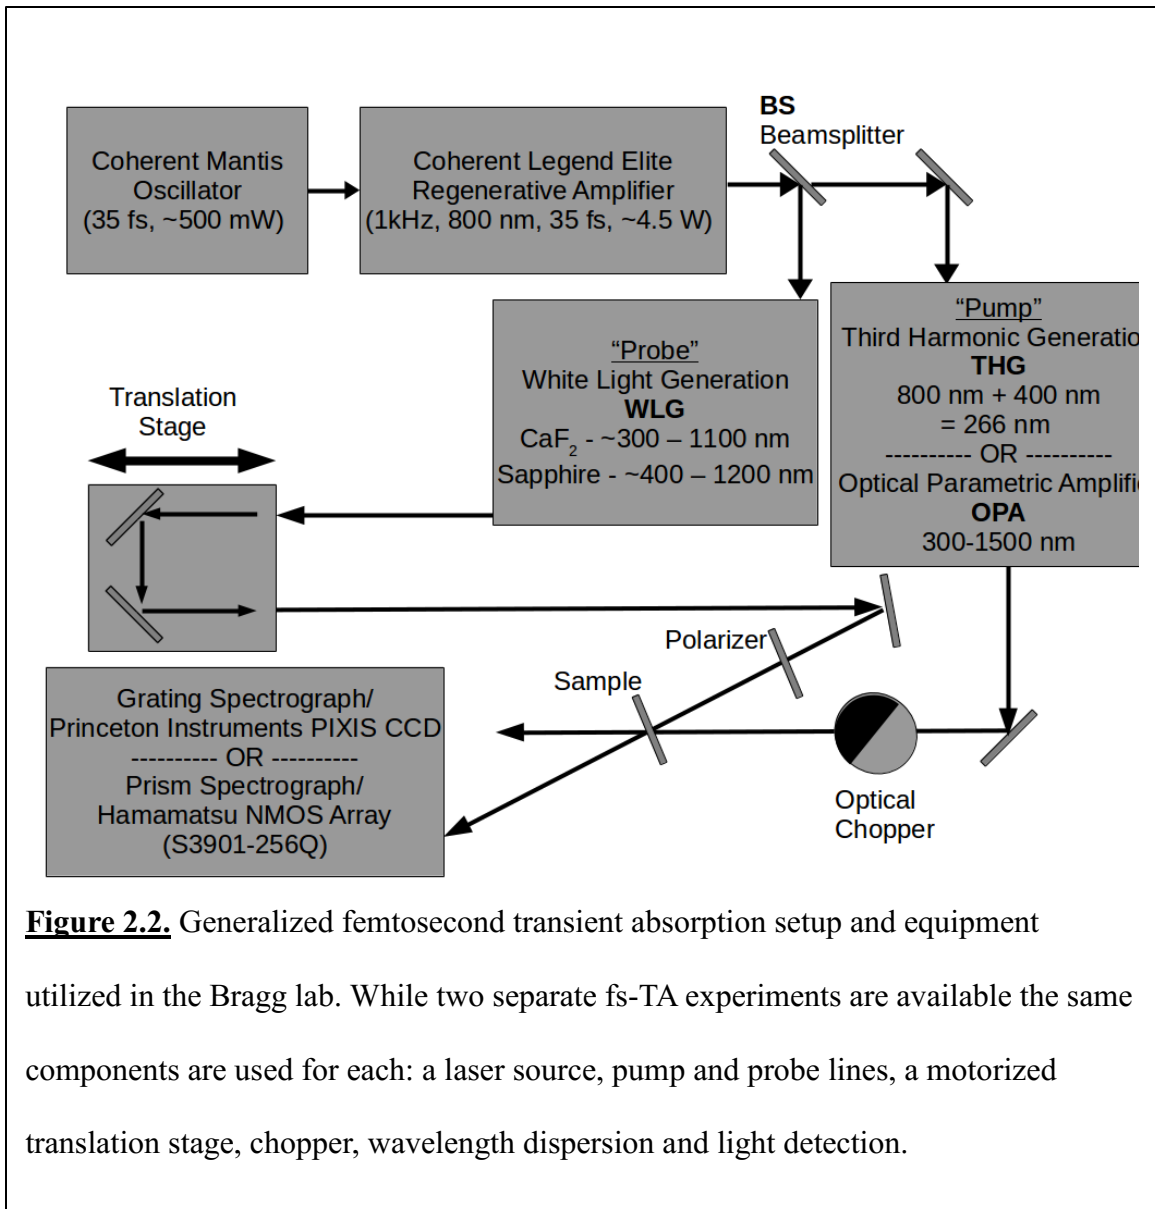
Coherent Mantis Oscillator (35 fs, ~500 mW)

Coherent Legend Elite Regenerative Amplifier (1kHz, 800 nm, 35 fs, ~4.5 W)

**BS** Beamsplitter

"Probe"
White Light Generation
**WLG**
$CaF_2$ - ~300 – 1100 nm
Sapphire - ~400 – 1200 nm

"Pump"
Third Harmonic Generatio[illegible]
**THG**
800 nm + 400 nm
= 266 nm
---------- OR ----------
Optical Parametric Amplifi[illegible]
**OPA**
300-1500 nm

Translation Stage

Polarizer

Sample

Grating Spectrograph/
Princeton Instruments PIXIS CCD
---------- OR ----------
Prism Spectrograph/
Hamamatsu NMOS Array
(S3901-256Q)

Optical Chopper

**Figure 2.2.** Generalized femtosecond transient absorption setup and equipment utilized in the Bragg lab. While two separate fs-TA experiments are available the same components are used for each: a laser source, pump and probe lines, a motorized translation stage, chopper, wavelength dispersion and light detection.